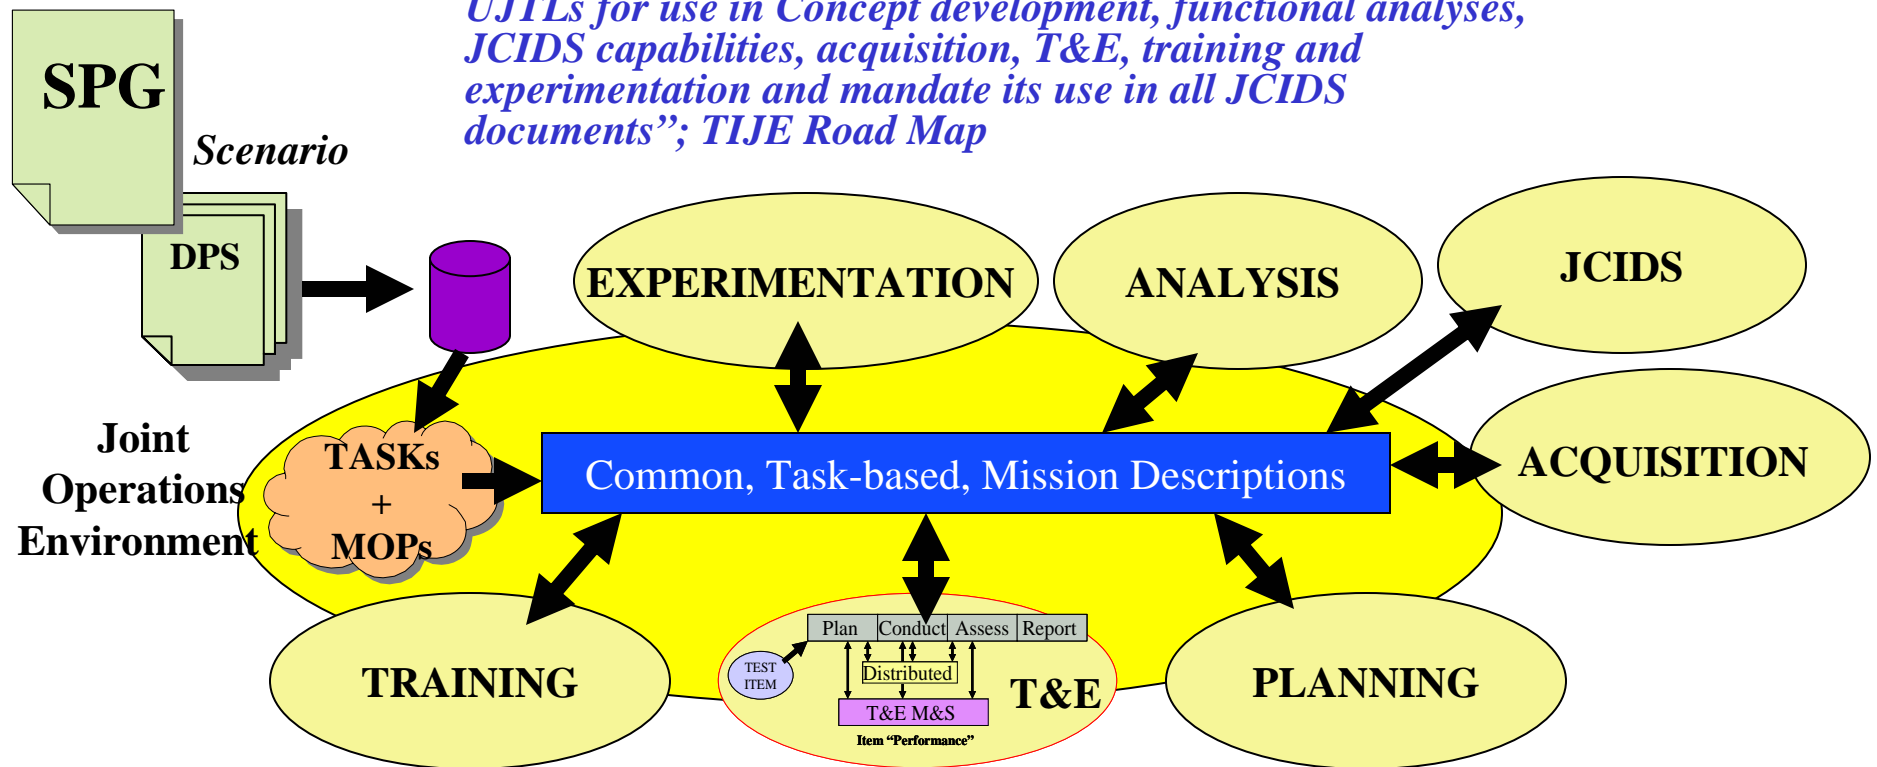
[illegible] for use in Concept development, functional analyses, JCIDS capabilities, acquisition, T&E, training and experimentation and mandate its use in all JCIDS documents"; TIJE Road Map

SPG

Scenario

DPS

EXPERIMENTATION

ANALYSIS

JCIDS

Joint Operations Environment

TASKs + MOPs

Common, Task-based, Mission Descriptions

ACQUISITION

TRAINING

| Plan | Conduct | Assess | Report |
|---|---|---|---|

TEST ITEM

Distributed

T&E M&S

Item "Performance"

T&E

PLANNING